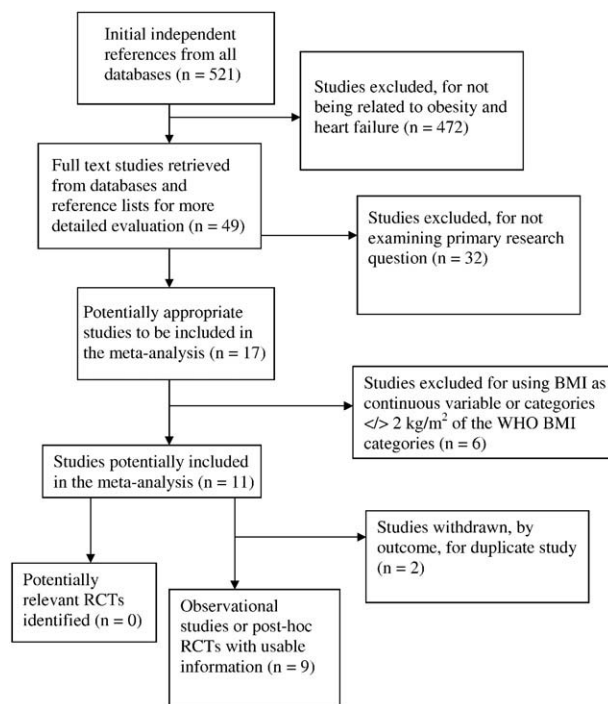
Initial independent references from all databases (n = 521)

Studies excluded, for not being related to obesity and heart failure (n = 472)

Full text studies retrieved from databases and reference lists for more detailed evaluation (n = 49)

Studies excluded, for not examining primary research question (n = 32)

Potentially appropriate studies to be included in the meta-analysis (n = 17)

Studies excluded for using BMI as continuous variable or categories </> 2 kg/m$^2$ of the WHO BMI categories (n = 6)

Studies potentially included in the meta-analysis (n = 11)

Studies withdrawn, by outcome, for duplicate study (n = 2)

Potentially relevant RCTs identified (n = 0)

Observational studies or post-hoc RCTs with usable information (n = 9)